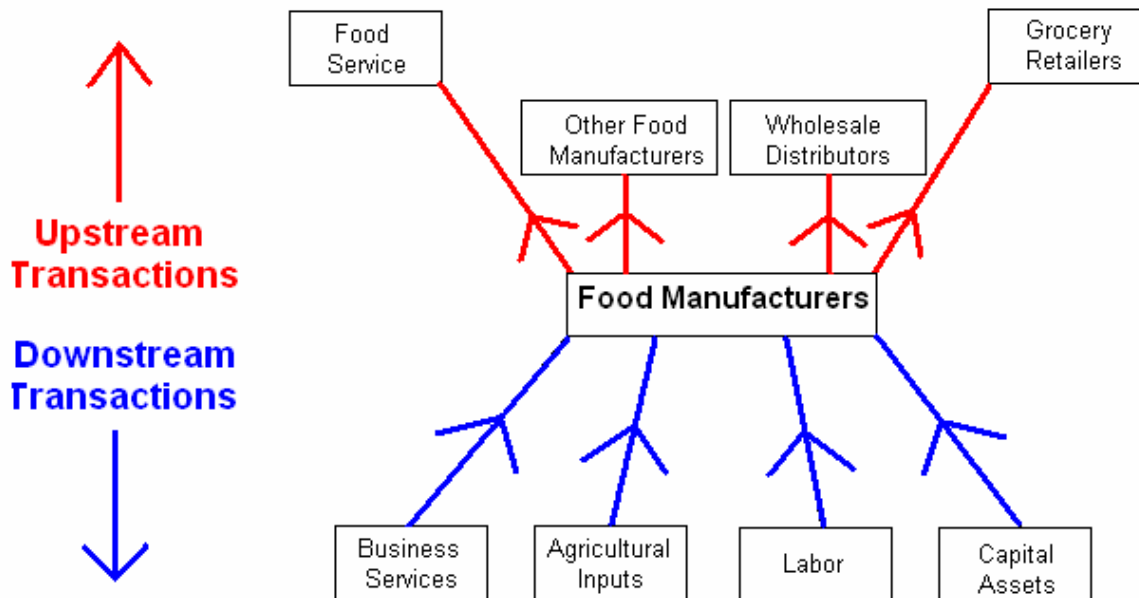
Upstream Transactions

Downstream Transactions

Food Service

Other Food Manufacturers

Wholesale Distributors

Grocery Retailers

Food Manufacturers

Business Services

Agricultural Inputs

Labor

Capital Assets